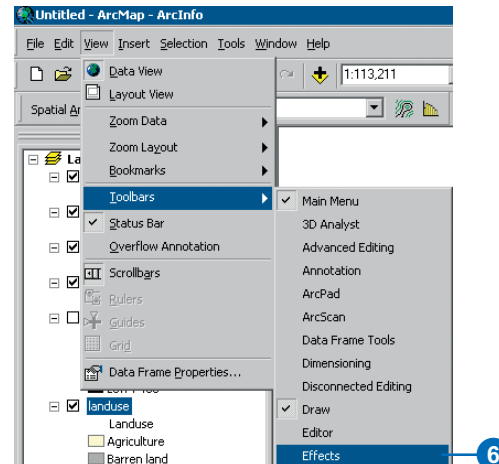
Untitled - ArcMap - ArcInfo

File Edit View Insert Selection Tools Window Help

1:113,211

Spatial Ar

La

Data View
Layout View
Zoom Data
Zoom Layout
Bookmarks
Toolbars
Status Bar
Overflow Annotation
Scrollbars
Rulers
Guides
Grid
Data Frame Properties...

Main Menu
3D Analyst
Advanced Editing
Annotation
ArcPad
ArcScan
Data Frame Tools
Dimensioning
Disconnected Editing
Draw
Editor
Effects

landuse
Landuse
Agriculture
Barren land

6